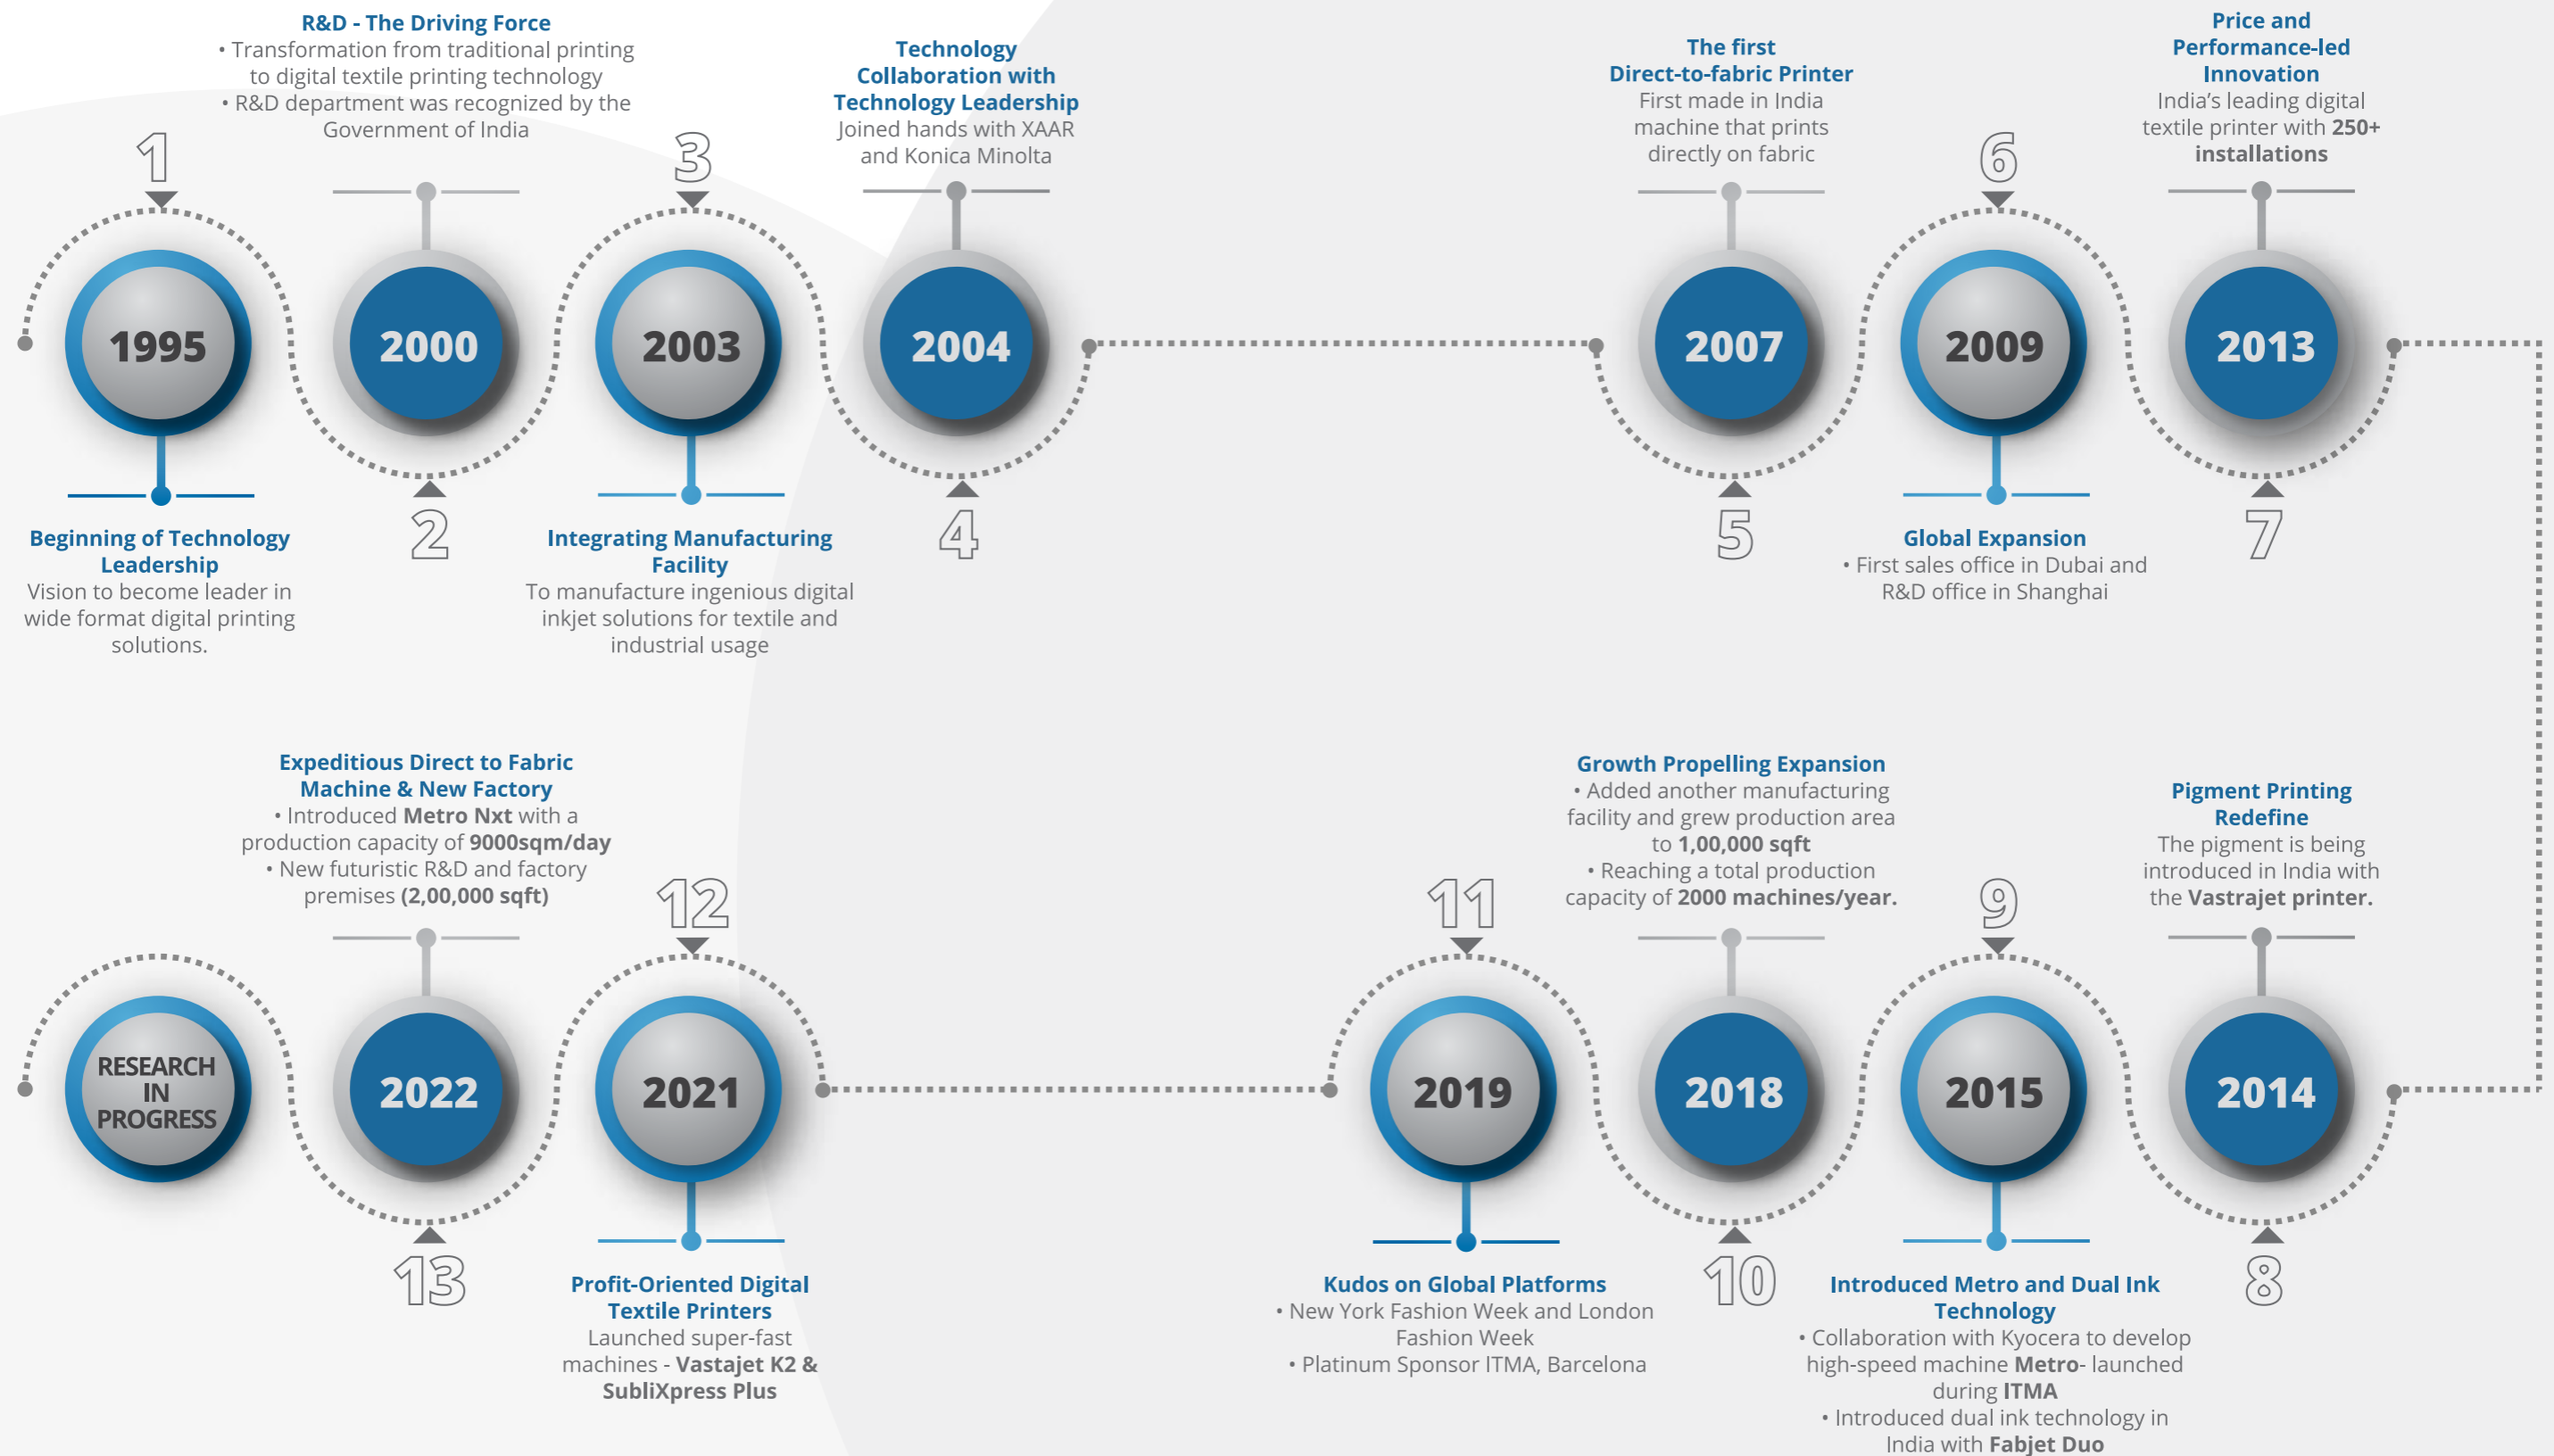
1

1995

Beginning of Technology Leadership
Vision to become leader in wide format digital printing solutions.

R&D - The Driving Force
• Transformation from traditional printing to digital textile printing technology
• R&D department was recognized by the Government of India

2000

2

3

2003

Integrating Manufacturing Facility
To manufacture ingenious digital inkjet solutions for textile and industrial usage

Technology Collaboration with Technology Leadership
Joined hands with XAAR and Konica Minolta

2004

4

The first Direct-to-fabric Printer
First made in India machine that prints directly on fabric

2007

5

6

2009

Global Expansion
• First sales office in Dubai and R&D office in Shanghai

Price and Performance-led Innovation
India's leading digital textile printer with **250+ installations**

2013

7

Pigment Printing Redefine
The pigment is being introduced in India with the **Vastrajet printer.**

2014

8

9

2015

Introduced Metro and Dual Ink Technology
• Collaboration with Kyocera to develop high-speed machine **Metro**- launched during **ITMA**
• Introduced dual ink technology in India with **Fabjet Duo**

Growth Propelling Expansion
• Added another manufacturing facility and grew production area to **1,00,000 sqft**
• Reaching a total production capacity of **2000 machines/year.**

2018

10

11

2019

Kudos on Global Platforms
• New York Fashion Week and London Fashion Week
• Platinum Sponsor ITMA, Barcelona

12

2021

Profit-Oriented Digital Textile Printers
Launched super-fast machines - **Vastajet K2 & SubliXpress Plus**

Expeditious Direct to Fabric Machine & New Factory
• Introduced **Metro Nxt** with a production capacity of **9000sqm/day**
• New futuristic R&D and factory premises **(2,00,000 sqft)**

2022

13

RESEARCH IN PROGRESS